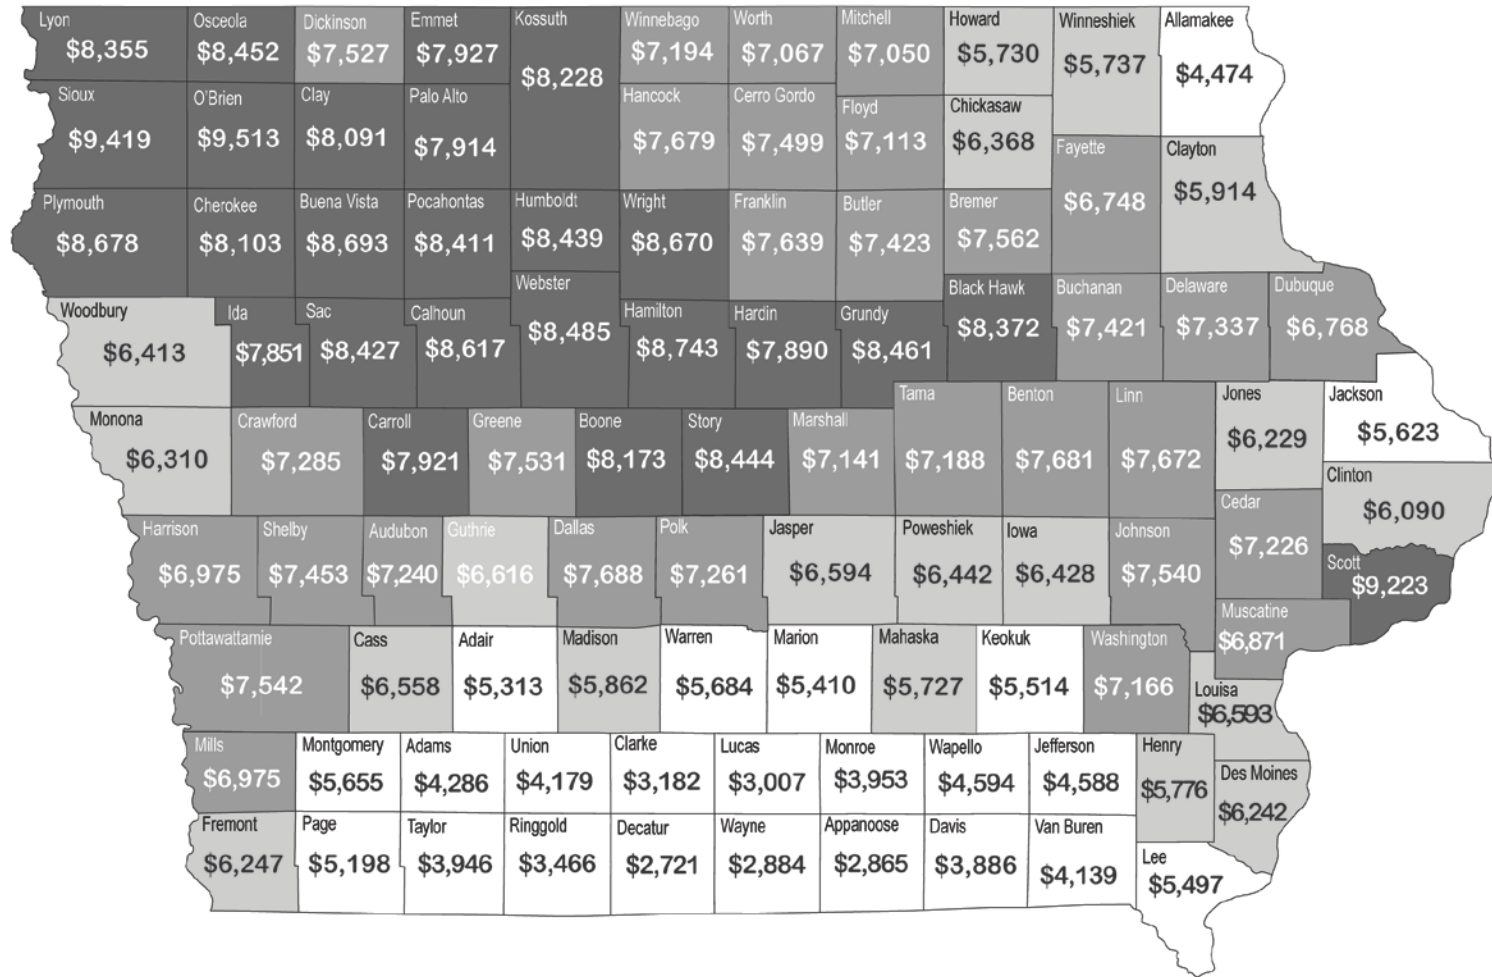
Lyon
$8,355
Osceola
$8,452
Dickinson
$7,527
Emmet
$7,927
Kossuth
$8,228
Winnebago
$7,194
Worth
$7,067
Mitchell
$7,050
Howard
$5,730
Winneshiek
$5,737
Allamakee
$4,474

Sioux
$9,419
O'Brien
$9,513
Clay
$8,091
Palo Alto
$7,914
Hancock
$7,679
Cerro Gordo
$7,499
Floyd
$7,113
Chickasaw
$6,368
Fayette
$6,748
Clayton
$5,914

Plymouth
$8,678
Cherokee
$8,103
Buena Vista
$8,693
Pocahontas
$8,411
Humboldt
$8,439
Wright
$8,670
Franklin
$7,639
Butler
$7,423
Bremer
$7,562

Webster
$8,485
Woodbury
$6,413
Ida
$7,851
Sac
$8,427
Calhoun
$8,617
Hamilton
$8,743
Hardin
$7,890
Grundy
$8,461
Black Hawk
$8,372
Buchanan
$7,421
Delaware
$7,337
Dubuque
$6,768

Monona
$6,310
Crawford
$7,285
Carroll
$7,921
Greene
$7,531
Boone
$8,173
Story
$8,444
Marshall
$7,141
Tama
$7,188
Benton
$7,681
Linn
$7,672
Jones
$6,229
Jackson
$5,623
Clinton
$6,090

Harrison
$6,975
Shelby
$7,453
Audubon
$7,240
Guthrie
$6,616
Dallas
$7,688
Polk
$7,261
Jasper
$6,594
Poweshiek
$6,442
Iowa
$6,428
Johnson
$7,540
Cedar
$7,226
Scott
$9,223
Muscatine
$6,871

Pottawattamie
$7,542
Cass
$6,558
Adair
$5,313
Madison
$5,862
Warren
$5,684
Marion
$5,410
Mahaska
$5,727
Keokuk
$5,514
Washington
$7,166
Louisa
$6,593

Mills
$6,975
Montgomery
$5,655
Adams
$4,286
Union
$4,179
Clarke
$3,182
Lucas
$3,007
Monroe
$3,953
Wapello
$4,594
Jefferson
$4,588
Henry
$5,776
Des Moines
$6,242

Fremont
$6,247
Page
$5,198
Taylor
$3,946
Ringgold
$3,466
Decatur
$2,721
Wayne
$2,884
Appanoose
$2,865
Davis
$3,886
Van Buren
$4,139
Lee
$5,497